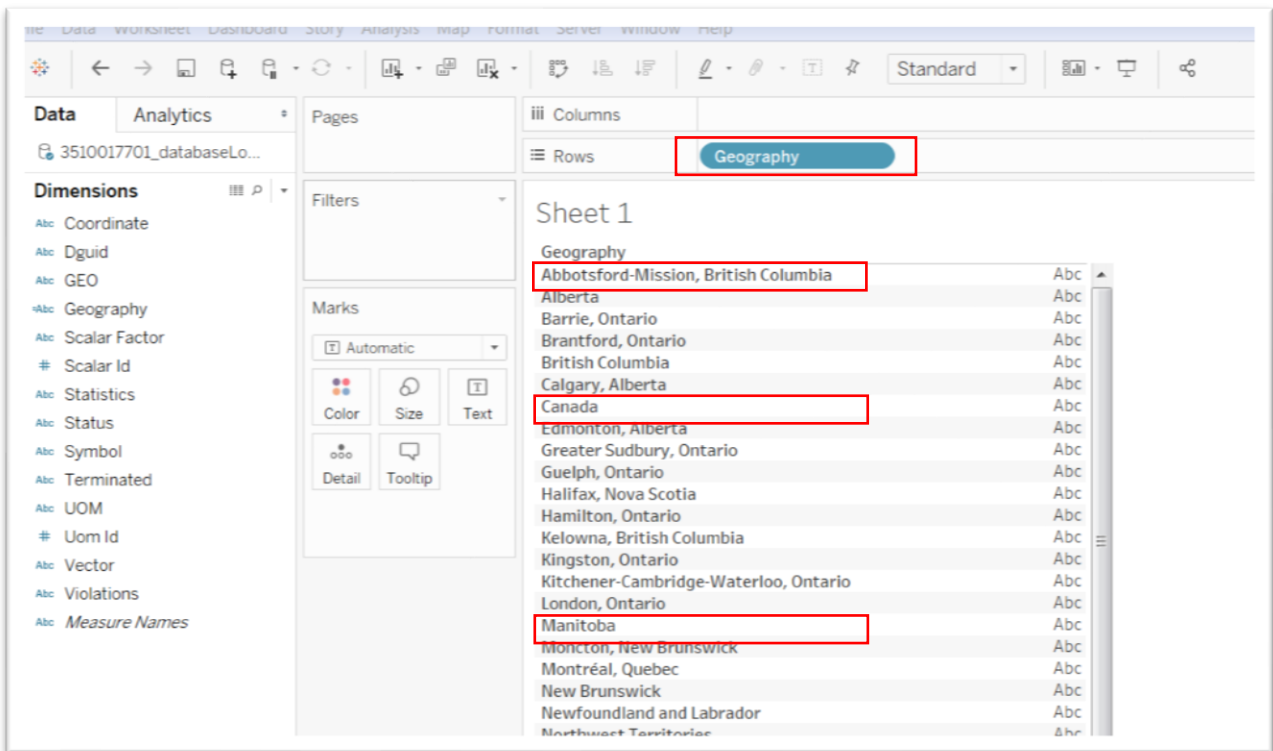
File Data Worksheet Dashboard Story Analysis Map Format Server Window Help

Standard

Data Analytics

3510017701_databaseLo...

Dimensions

Abc Coordinate
Abc Dguid
Abc GEO
Abc Geography
Abc Scalar Factor
# Scalar Id
Abc Statistics
Abc Status
Abc Symbol
Abc Terminated
Abc UOM
# Uom Id
Abc Vector
Abc Violations
Abc *Measure Names*

Pages

Filters

Marks

Automatic

Color Size Text

Detail Tooltip

Columns

Rows Geography

Sheet 1

| Geography | |
|---|---|
| Abbotsford-Mission, British Columbia | Abc |
| Alberta | Abc |
| Barrie, Ontario | Abc |
| Brantford, Ontario | Abc |
| British Columbia | Abc |
| Calgary, Alberta | Abc |
| Canada | Abc |
| Edmonton, Alberta | Abc |
| Greater Sudbury, Ontario | Abc |
| Guelph, Ontario | Abc |
| Halifax, Nova Scotia | Abc |
| Hamilton, Ontario | Abc |
| Kelowna, British Columbia | Abc |
| Kingston, Ontario | Abc |
| Kitchener-Cambridge-Waterloo, Ontario | Abc |
| London, Ontario | Abc |
| Manitoba | Abc |
| Moncton, New Brunswick | Abc |
| Montréal, Quebec | Abc |
| New Brunswick | Abc |
| Newfoundland and Labrador | Abc |
| Northwest Territories | Abc |